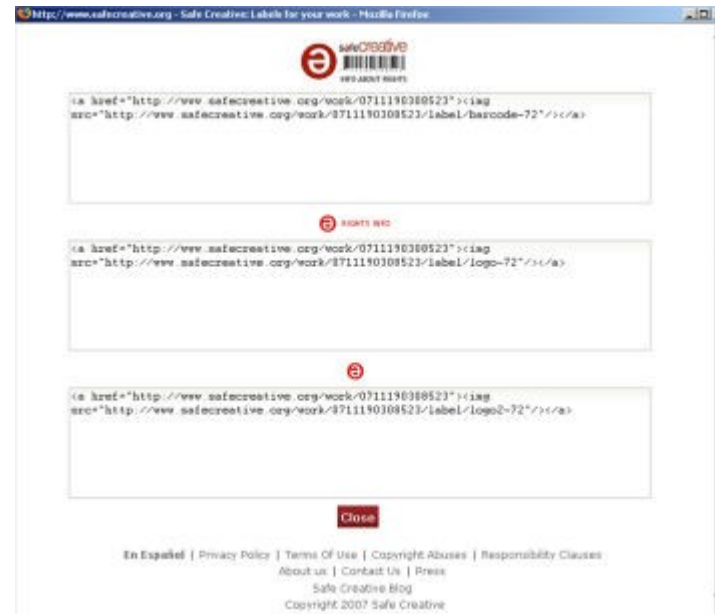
http://www.safecreative.org - Safe Creative: Labels for your work - Mozilla Firefox

safecreative
INFO ABOUT RIGHTS

<a href="http://www.safecreative.org/work/0711190300523"><img src="http://www.safecreative.org/work/0711190300523/label/barcode-72"/></a>

RIGHTS INFO

<a href="http://www.safecreative.org/work/0711190300523"><img src="http://www.safecreative.org/work/0711190300523/label/logo-72"/></a>

<a href="http://www.safecreative.org/work/0711190300523"><img src="http://www.safecreative.org/work/0711190300523/label/logo2-72"/></a>

Close

En Español | Privacy Policy | Terms Of Use | Copyright Abuses | Responsibility Clauses
About us | Contact Us | Press
Safe Creative Blog
Copyright 2007 Safe Creative